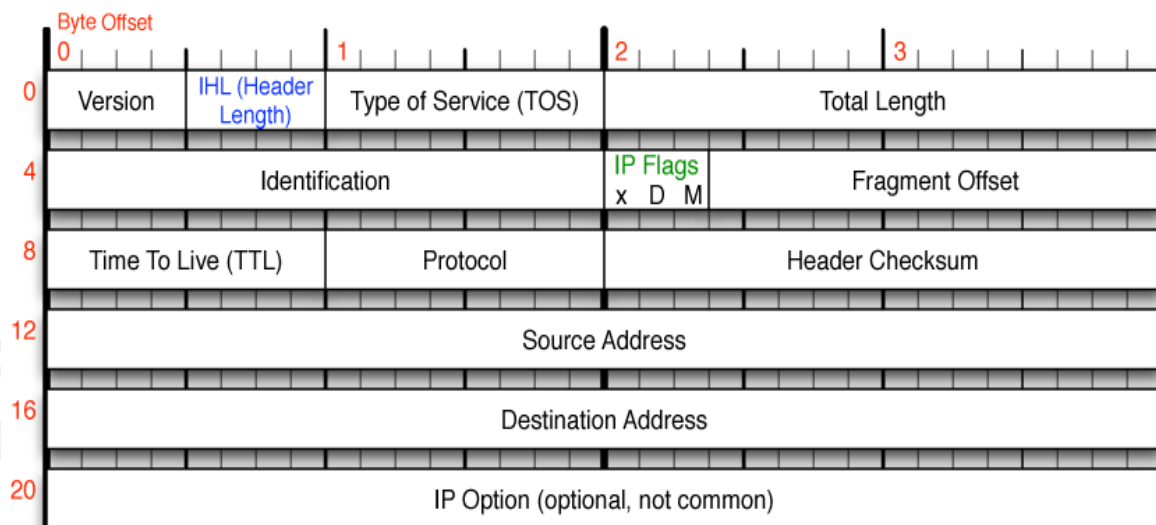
Byte Offset

| | 0 | | 1 | 2 | | 3 |
|---|---|---|---|---|---|---|
| 0 | Version | IHL (Header Length) | Type of Service (TOS) | Total Length | | |
| 4 | Identification | | | IP Flags x D M | Fragment Offset | |
| 8 | Time To Live (TTL) | | Protocol | Header Checksum | | |
| 12 | Source Address | | | | | |
| 16 | Destination Address | | | | | |
| 20 | IP Option (optional, not common) | | | | | |